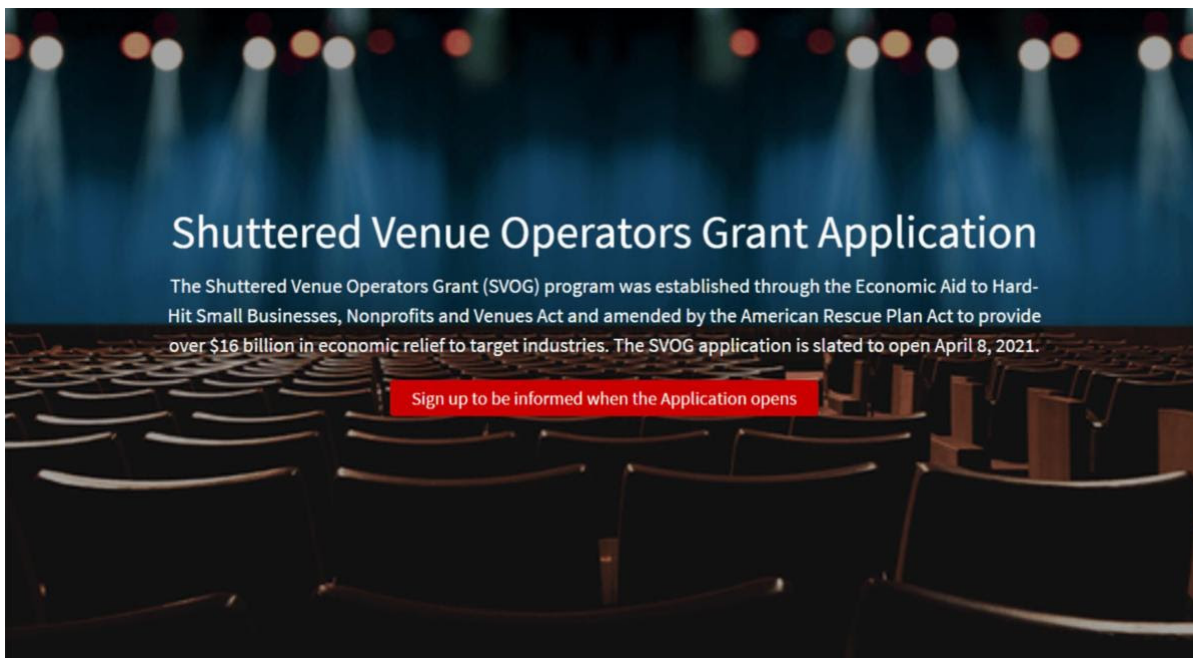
Shuttered Venue Operators Grant Application

The Shuttered Venue Operators Grant (SVOG) program was established through the Economic Aid to Hard-Hit Small Businesses, Nonprofits and Venues Act and amended by the American Rescue Plan Act to provide over $16 billion in economic relief to target industries. The SVOG application is slated to open April 8, 2021.

Sign up to be informed when the Application opens